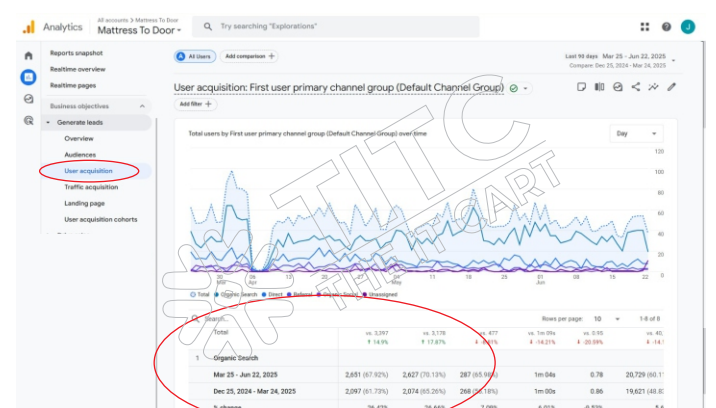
Analytics All accounts > Mattress To Door Mattress To Door

Try searching "Explorations"

J

Reports snapshot
Realtime overview
Realtime pages
Business objectives
Generate leads
Overview
Audiences
User acquisition
Traffic acquisition
Landing page
User acquisition cohorts

A All Users
Add comparison +

Last 90 days Mar 25 - Jun 22, 2025
Compare: Dec 25, 2024 - Mar 24, 2025

User acquisition: First user primary channel group (Default Channel Group)

Add filter +

Total users by First user primary channel group (Default Channel Group) over time

Day

120
100
80
60
40
20
0

30 Mar 06 13 20 27 04 May 11 18 25 01 Jun 08 15 22

Total Organic Search Direct Referral Organic Social Unassigned

TITC THE IT CART

Search...

Rows per page: 10 1-8 of 8

| | | | | | | |
|---|---|---|---|---|---|---|
| | Total | vs. 3,297 ↑ 14.9% | vs. 3,178 ↑ 17.87% | vs. 477 ↓ -8.81% | vs. 1m 09s ↓ -14.21% | vs. 0.95 ↓ -20.59% | vs. 40, ↓ -14. |
| 1 | Organic Search | | | | | | |
| | Mar 25 - Jun 22, 2025 | 2,651 (67.92%) | 2,627 (70.13%) | 287 (65.98%) | 1m 04s | 0.78 | 20,729 (60.1 |
| | Dec 25, 2024 - Mar 24, 2025 | 2,097 (61.73%) | 2,074 (65.26%) | 268 (56.18%) | 1m 00s | 0.86 | 19,621 (48.8 |
| | % change | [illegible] | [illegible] | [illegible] | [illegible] | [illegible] | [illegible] |